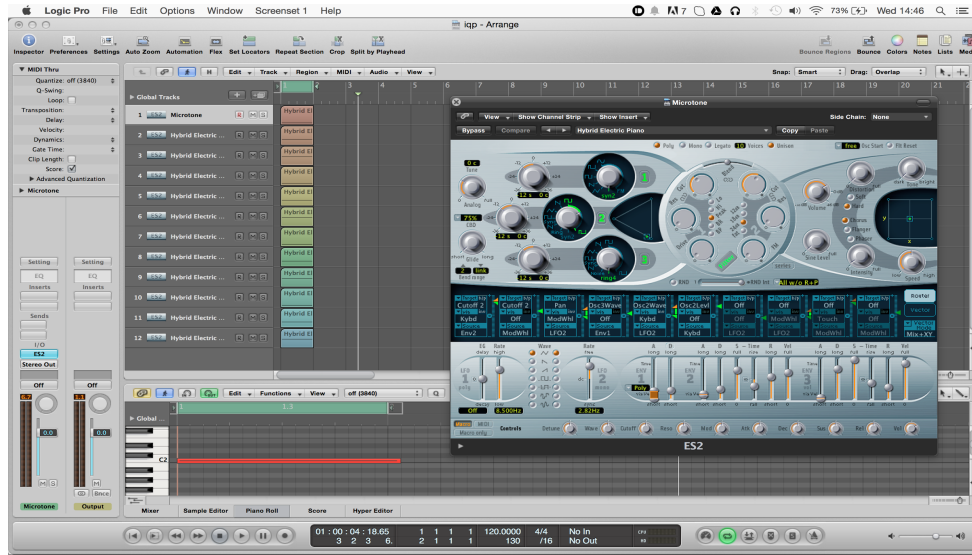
Logic Pro File Edit Options Window Screenset 1 Help

73% Wed 14:46

iqp - Arrange

Inspector Preferences Settings Auto Zoom Automation Flex Set Locators Repeat Section Crop Split by Playhead

Bounce Regions Bounce Colors Notes Lists Media

MIDI Thru
Quantize: off (3840)
Q-Swing:
Loop:
Transposition:
Delay:
Velocity:
Dynamics:
Gate Time:
Clip Length:
Score:
Advanced Quantization
Microtone

Edit Track Region MIDI Audio View

Snap: Smart Drag: Overlap

Global Tracks

1 Microtone
2 Hybrid Electric ...
3 Hybrid Electric ...
4 Hybrid Electric ...
5 Hybrid Electric ...
6 Hybrid Electric ...
7 Hybrid Electric ...
8 Hybrid Electric ...
9 Hybrid Electric ...
10 Hybrid Electric ...
11 Hybrid Electric ...
12 Hybrid Electric ...

Hybrid El

Microtone

View Show Channel Strip Show Insert Side Chain: None

Bypass Compare Hybrid Electric Piano Copy Paste

Poly Mono Legato 10 Voices Unison free Osc Start Flt Reset

Tune Analog CBD Glide Bend range link

Volume Sine Level Chorus Flanger Phaser Speed

Cutoff 2 Kybd Cutoff 2 ModWhl Pan LFO2 Osc3Wave ModWhl Osc2Wave Env1 Osc2Levl LFO2 Off Kybd Off LFO2 Off ModWhl Touch Off ModWhl Mix+XY

Router Vector

LFO Rate Wave Rate ENV Poly A D S Time R Vel

Off 8.500Hz 2.82Hz

Controls Detune Wave Cutoff Reso Mod Atk Dec Sus Rel Vel

ES2

Setting Setting
EQ EQ
Inserts Inserts
Sends
I/O
ES2
Stereo Out
Off Off
0.0 0.0
M S M
Bnce
Microtone Output

Edit Functions View off (3840)

Global
C2

Mixer Sample Editor Piano Roll Score Hyper Editor

01 : 00 : 04 : 18.65 3 2 3 6. 1 1 1 1 2 1 1 1 120.0000 130 4/4 /16 No In No Out